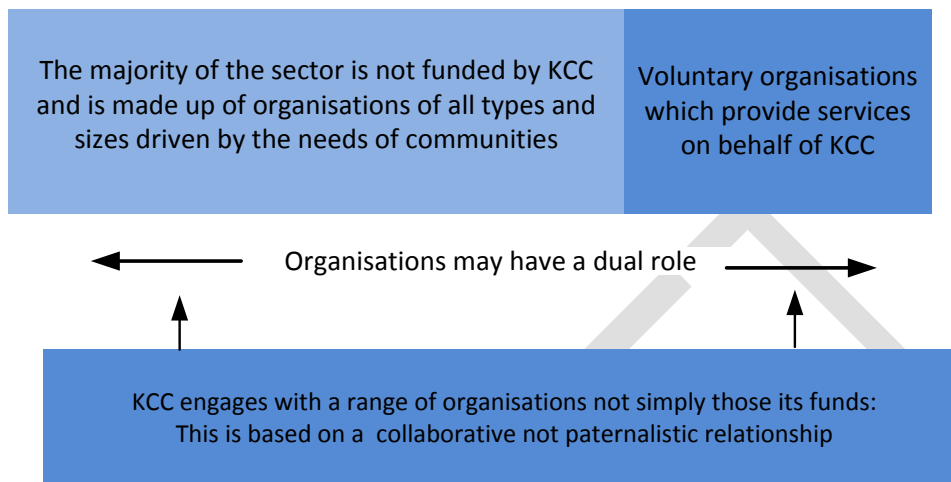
The majority of the sector is not funded by KCC and is made up of organisations of all types and sizes driven by the needs of communities

Voluntary organisations which provide services on behalf of KCC

Organisations may have a dual role

KCC engages with a range of organisations not simply those its funds: This is based on a collaborative not paternalistic relationship